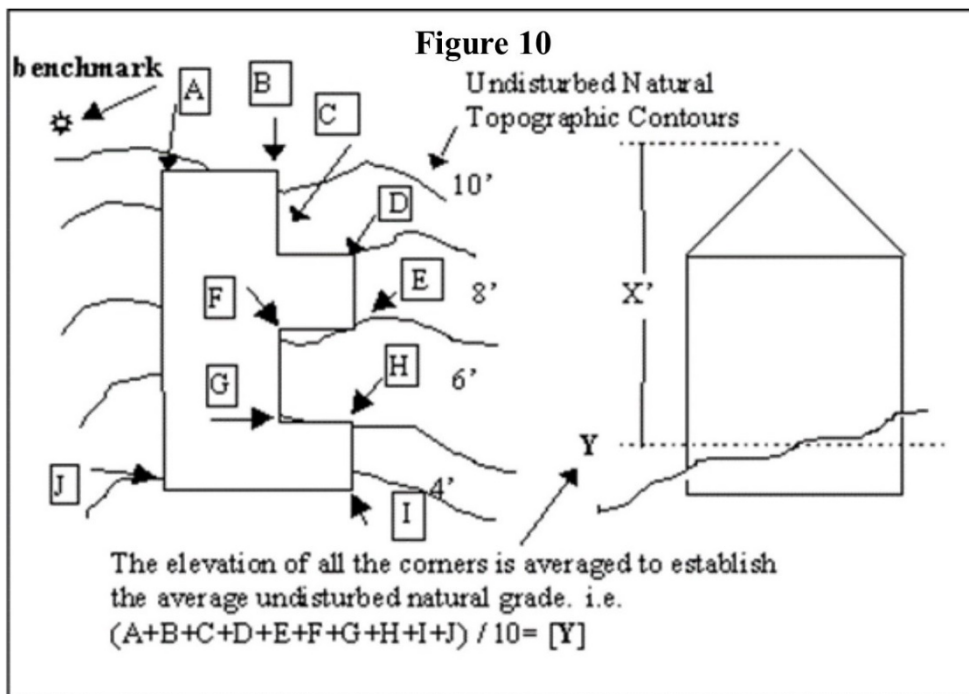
Figure 10

benchmark

A

B

C

Undisturbed Natural Topographic Contours

10'

D

E

8'

F

X'

G

H

6'

Y

J

4'

I

The elevation of all the corners is averaged to establish the average undisturbed natural grade. i.e. (A+B+C+D+E+F+G+H+I+J) / 10= [Y]